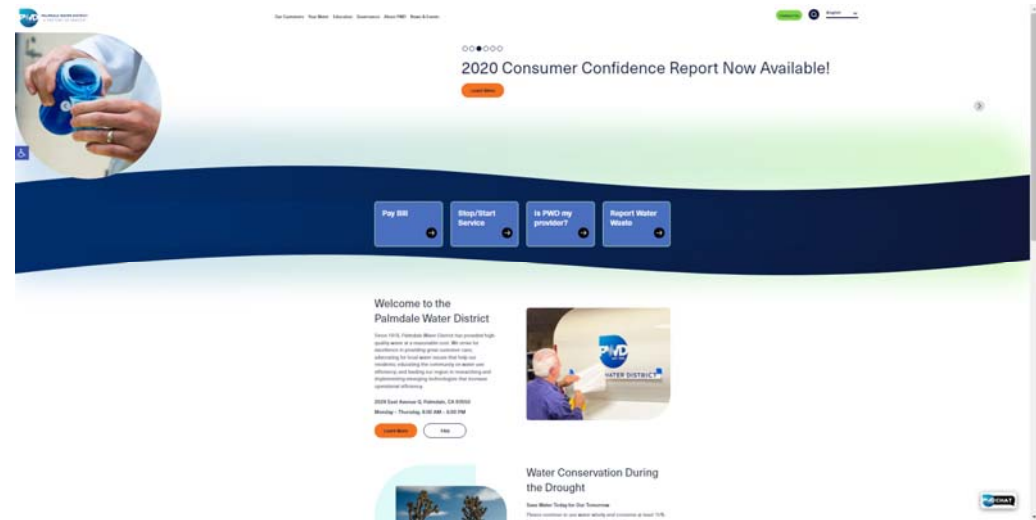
PWD PALMDALE WATER DISTRICT

Our Customers Your Water Education Governance About PWD News & Events

Contact Us English

2020 Consumer Confidence Report Now Available!

Learn More

Pay Bill

Stop/Start Service

Is PWD my provider?

Report Water Waste

Welcome to the Palmdale Water District

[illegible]

2029 East Avenue Q, Palmdale, CA 93550

Monday – Thursday, 8:00 AM – 6:00 PM

Learn More

Map

PWD WATER DISTRICT

Water Conservation During the Drought

Save Water Today for Our Tomorrow

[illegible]

PWD CHAT